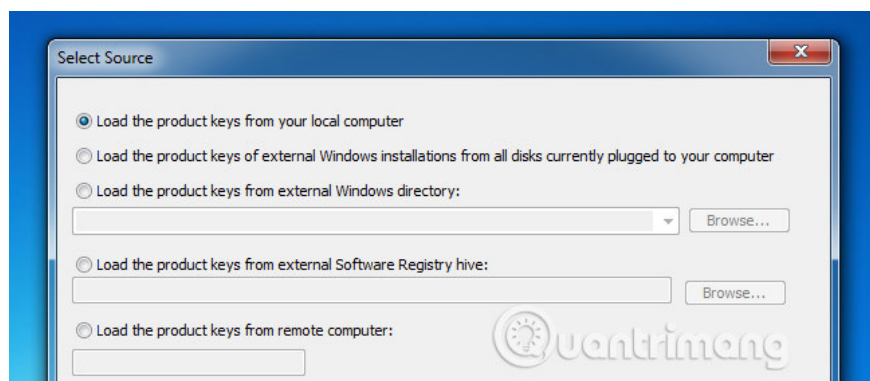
Select Source

Load the product keys from your local computer

Load the product keys of external Windows installations from all disks currently plugged to your computer

Load the product keys from external Windows directory:

Browse...

Load the product keys from external Software Registry hive:

Browse...

Load the product keys from remote computer:

Quantrimang